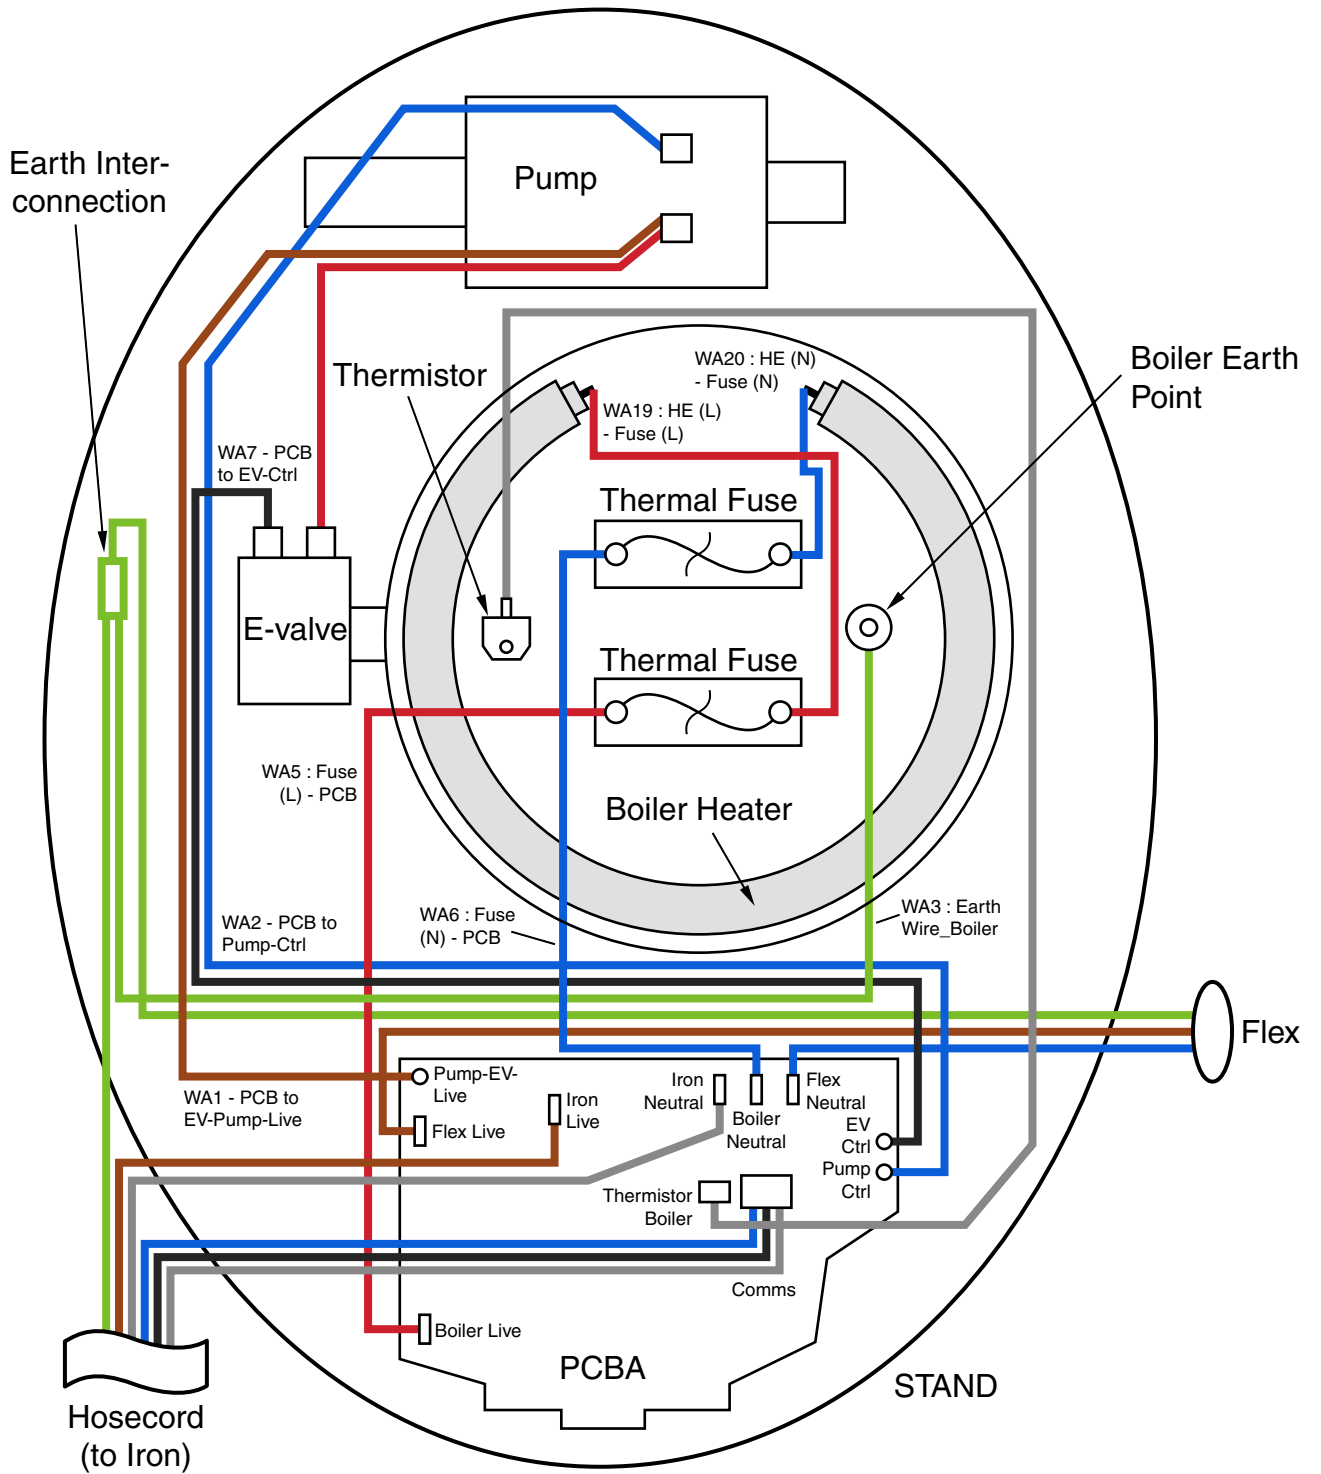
Earth Interconnection

Pump

Thermistor

WA20 : HE (N) - Fuse (N)

WA19 : HE (L) - Fuse (L)

Boiler Earth Point

WA7 - PCB to EV-Ctrl

Thermal Fuse

E-valve

Thermal Fuse

WA5 : Fuse (L) - PCB

Boiler Heater

WA2 - PCB to Pump-Ctrl

WA6 : Fuse (N) - PCB

WA3 : Earth Wire_Boiler

Flex

WA1 - PCB to EV-Pump-Live

Pump-EV-Live

Flex Live

Iron Live

Iron Neutral

Boiler Neutral

Flex Neutral

EV Ctrl

Pump Ctrl

Thermistor Boiler

Comms

Boiler Live

PCBA

STAND

Hosecord (to Iron)